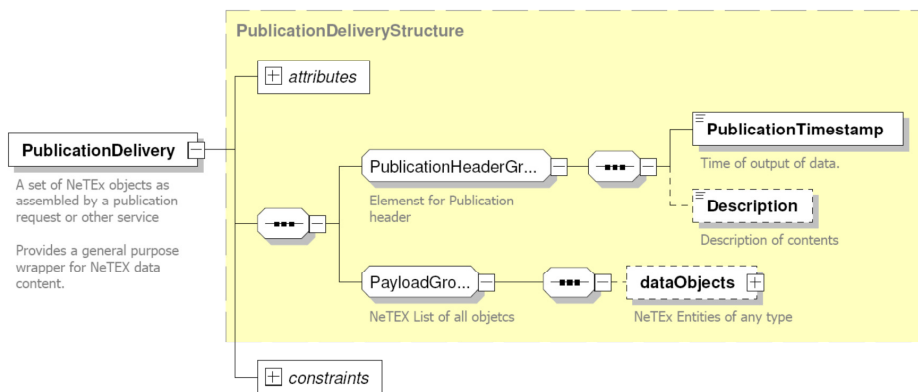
PublicationDeliveryStructure

attributes

PublicationDelivery

A set of NeTEx objects as assembled by a publication request or other service

Provides a general purpose wrapper for NeTEX data content.

PublicationHeaderGr...

Elemenst for Publication header

PublicationTimestamp

Time of output of data.

Description

Description of contents

PayloadGro...

NeTEX List of all objetcs

dataObjects

NeTEx Entities of any type

constraints